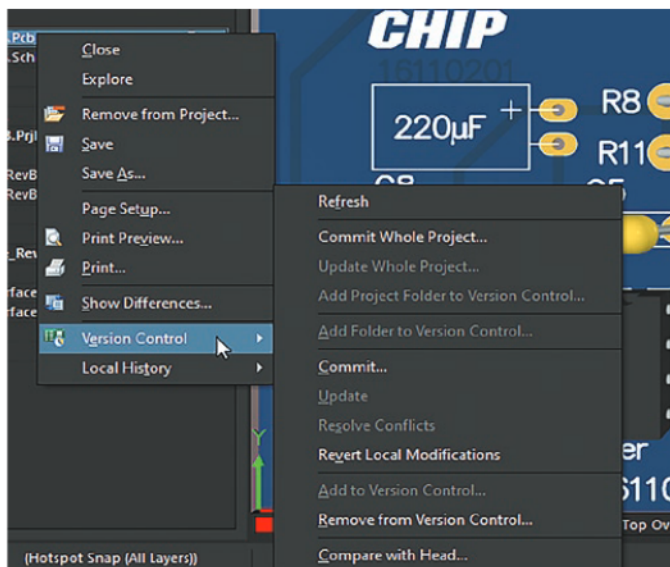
.Pcb
.Sch
3.PrjI
RevB
RevB
_Rev
rface
rface

Close
Explore
Remove from Project...
Save
Save As...
Page Setup...
Print Preview...
Print...
Show Differences...
Version Control
Local History

Refresh
Commit Whole Project...
Update Whole Project...
Add Project Folder to Version Control...
Add Folder to Version Control...
Commit...
Update
Resolve Conflicts
Revert Local Modifications
Add to Version Control...
Remove from Version Control...
Compare with Head...

CHIP
16110201
220μF +
R8
R11
C8
C5
er
S110
Top Ov
Y
(Hotspot Snap (All Layers))